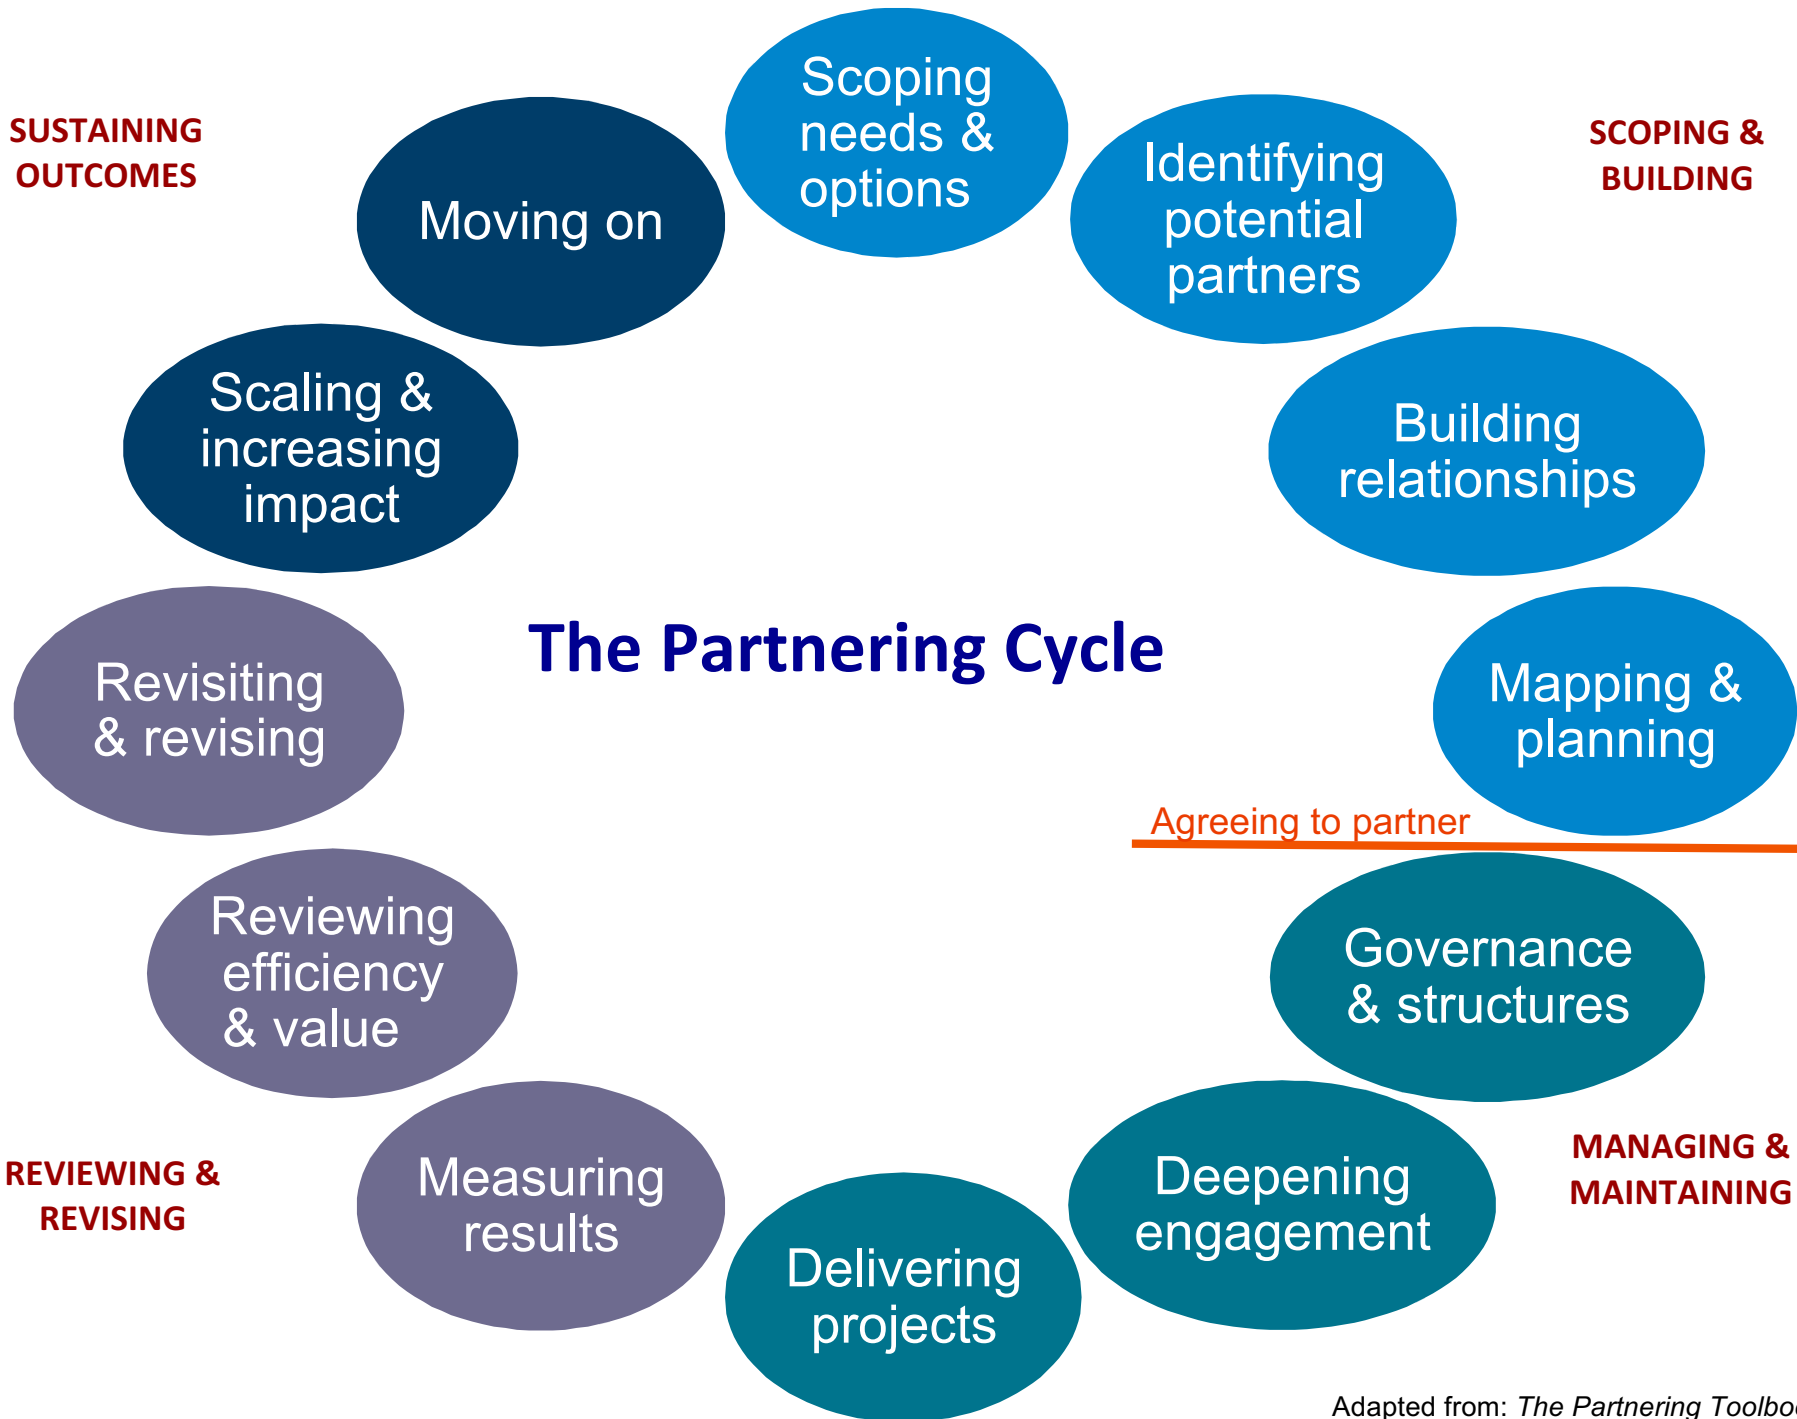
SUSTAINING OUTCOMES

Scoping needs & options

SCOPING & BUILDING

Moving on

Identifying potential partners

Scaling & increasing impact

Building relationships

The Partnering Cycle

Revisiting & revising

Mapping & planning

Agreeing to partner

Reviewing efficiency & value

Governance & structures

REVIEWING & REVISING

Measuring results

Deepening engagement

MANAGING & MAINTAINING

Delivering projects

Adapted from: The Partnering Toolbo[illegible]